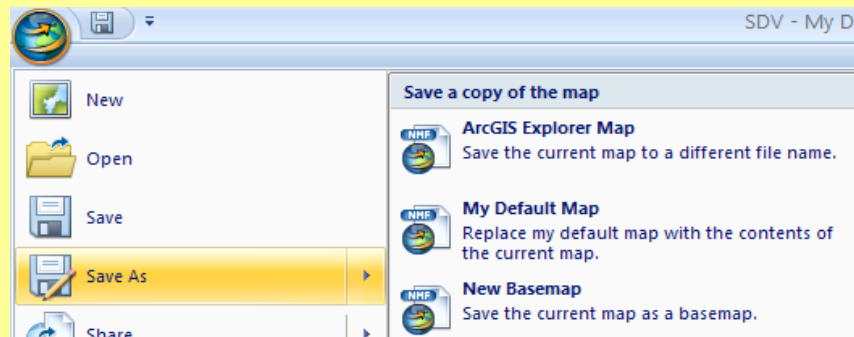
SDV - My D

New

Open

Save

Save As

Share

Save a copy of the map

NMF

ArcGIS Explorer Map

Save the current map to a different file name.

NMF

My Default Map

Replace my default map with the contents of the current map.

NMF

New Basemap

Save the current map as a basemap.